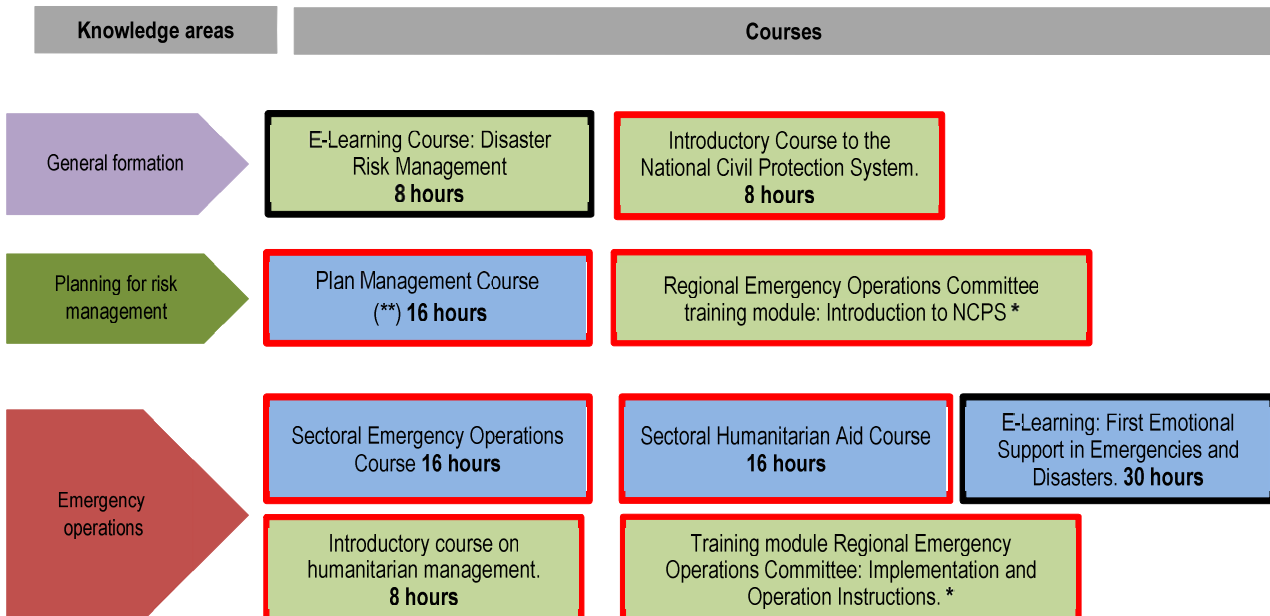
| Knowledge areas | Courses | | |
|---|---|---|---|
| General formation | E-Learning Course: Disaster Risk Management **8 hours** | Introductory Course to the National Civil Protection System. **8 hours** | |
| Planning for risk management | Plan Management Course (**) **16 hours** | Regional Emergency Operations Committee training module: Introduction to NCPS * | |
| Emergency operations | Sectoral Emergency Operations Course **16 hours** | Sectoral Humanitarian Aid Course **16 hours** | E-Learning: First Emotional Support in Emergencies and Disasters. **30 hours** |
| | Introductory course on humanitarian management. **8 hours** | Training module Regional Emergency Operations Committee: Implementation and Operation Instructions. * | |